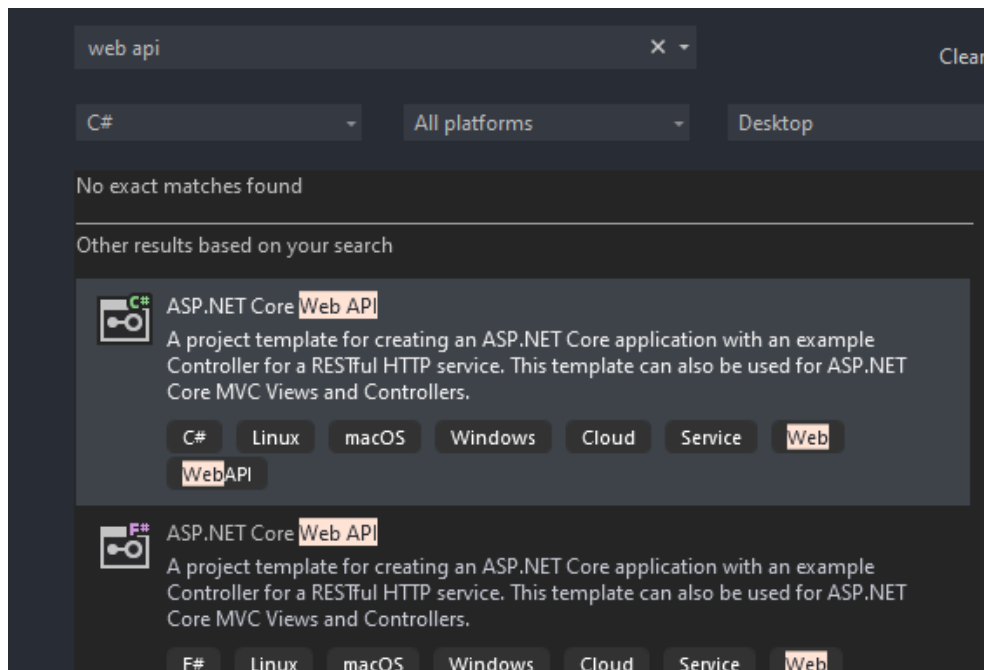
web api

× ▾

Clear

C#

All platforms

Desktop

No exact matches found

Other results based on your search

C#

ASP.NET Core Web API

A project template for creating an ASP.NET Core application with an example Controller for a RESTful HTTP service. This template can also be used for ASP.NET Core MVC Views and Controllers.

C# Linux macOS Windows Cloud Service Web WebAPI

F#

ASP.NET Core Web API

A project template for creating an ASP.NET Core application with an example Controller for a RESTful HTTP service. This template can also be used for ASP.NET Core MVC Views and Controllers.

F# Linux macOS Windows Cloud Service Web